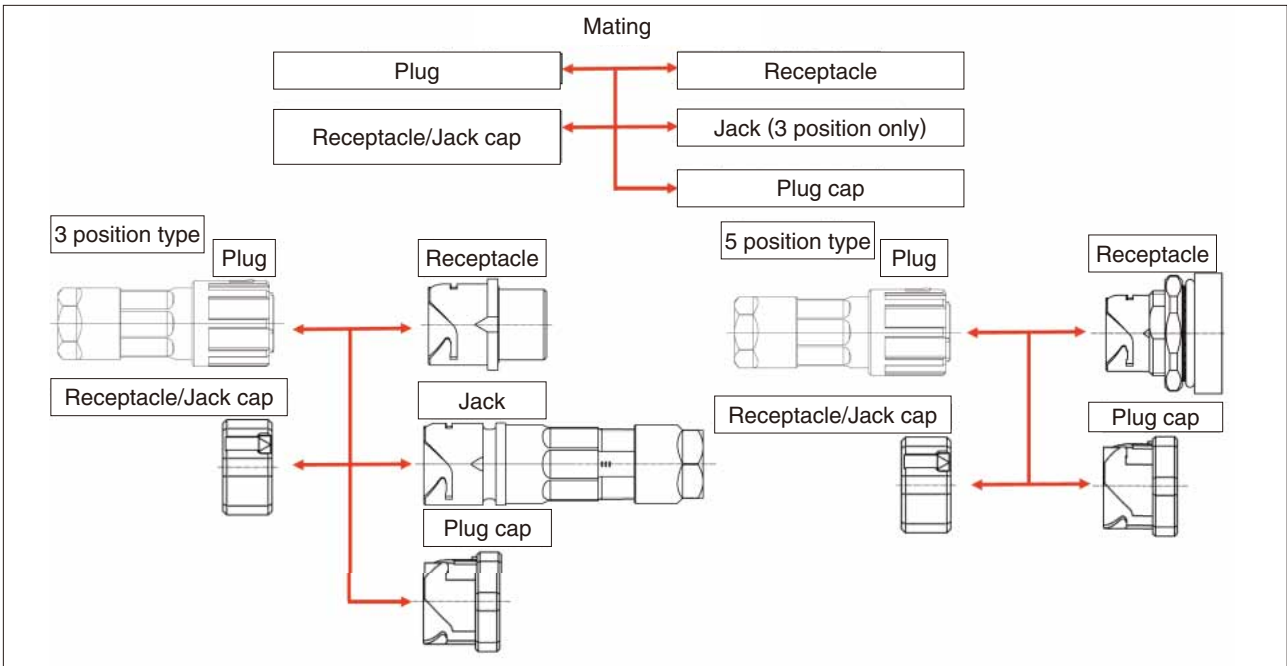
Mating

Plug

Receptacle

Receptacle/Jack cap

Jack (3 position only)

Plug cap

3 position type

Plug

Receptacle

Receptacle/Jack cap

Jack

Plug cap

5 position type

Plug

Receptacle

Receptacle/Jack cap

Plug cap